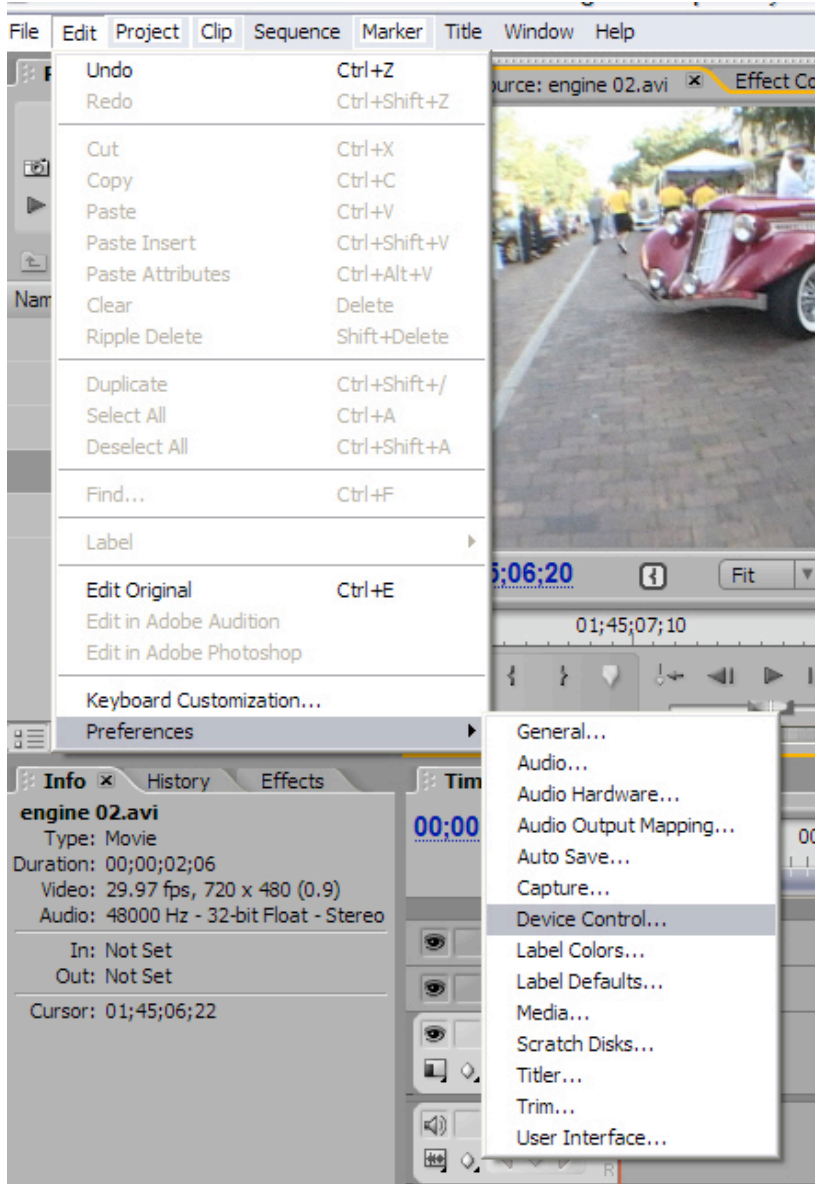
File Edit Project Clip Sequence Marker Title Window Help

Undo Ctrl+Z
Redo Ctrl+Shift+Z
Cut Ctrl+X
Copy Ctrl+C
Paste Ctrl+V
Paste Insert Ctrl+Shift+V
Paste Attributes Ctrl+Alt+V
Clear Delete
Ripple Delete Shift+Delete
Duplicate Ctrl+Shift+/
Select All Ctrl+A
Deselect All Ctrl+Shift+A
Find... Ctrl+F
Label
Edit Original Ctrl+E
Edit in Adobe Audition
Edit in Adobe Photoshop
Keyboard Customization...
Preferences

urce: engine 02.avi Effect Co

5;06;20 Fit
01;45;07;10

General...
Audio...
Audio Hardware...
Audio Output Mapping...
Auto Save...
Capture...
Device Control...
Label Colors...
Label Defaults...
Media...
Scratch Disks...
Titler...
Trim...
User Interface...

Nam

Info History Effects
engine 02.avi
Type: Movie
Duration: 00;00;02;06
Video: 29.97 fps, 720 x 480 (0.9)
Audio: 48000 Hz - 32-bit Float - Stereo
In: Not Set
Out: Not Set
Cursor: 01;45;06;22

Tim
00;00
R